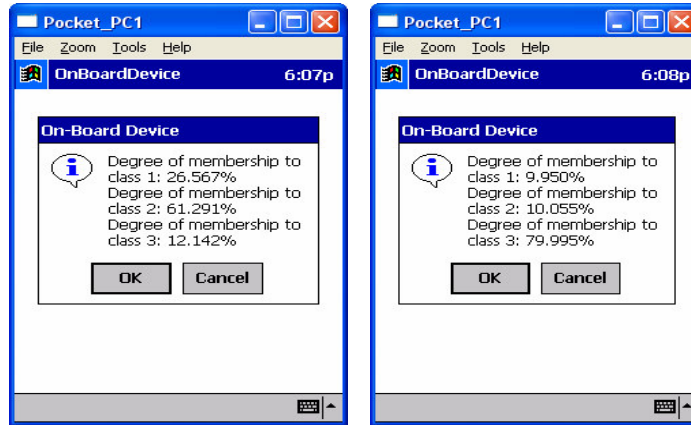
Pocket_PC1

File Zoom Tools Help

OnBoardDevice 6:07p

On-Board Device

Degree of membership to class 1: 26.567%
Degree of membership to class 2: 61.291%
Degree of membership to class 3: 12.142%

OK Cancel

Pocket_PC1

File Zoom Tools Help

OnBoardDevice 6:08p

On-Board Device

Degree of membership to class 1: 9.950%
Degree of membership to class 2: 10.055%
Degree of membership to class 3: 79.995%

OK Cancel